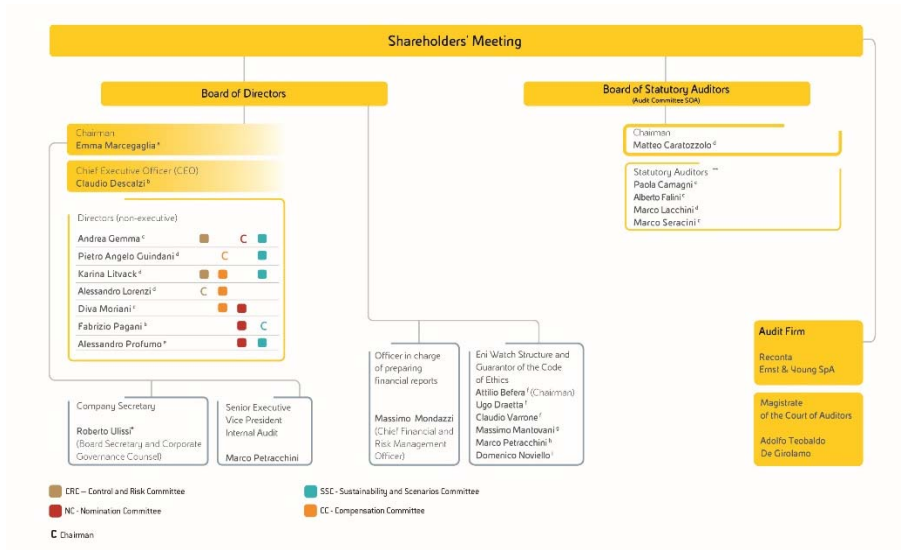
Shareholders' Meeting

Board of Directors

Board of Statutory Auditors
(Audit Committee SOA)

Chairman
Emma Marcegaglia $^a$

Chief Executive Officer (CEO)
Claudio Descalzi $^b$

Directors (non-executive)
Andrea Gemma $^c$ C
Pietro Angelo Guindani $^d$ C
Karina Litvack $^d$
Alessandro Lorenzi $^d$ C
Diva Moriani $^c$
Fabrizio Pagani $^a$ C
Alessandro Profumo $^a$

Chairman
Matteo Caratozzolo $^d$

Statutory Auditors $^{**}$
Paola Camagni $^c$
Alberto Falini $^c$
Marco Lacchini $^d$
Marco Seracini $^c$

Audit Firm
Reconta
Ernst & Young SpA

Magistrate
of the Court of Auditors
Adolfo Teobaldo
De Girolamo

Officer in charge of preparing financial reports
Massimo Mondazzi
(Chief Financial and Risk Management Officer)

Eni Watch Structure and Guarantor of the Code of Ethics
Attilio Befera $^f$ (Chairman)
Ugo Draetta $^f$
Claudio Varrone $^f$
Massimo Mantovani $^g$
Marco Petracchini $^h$
Domenico Noviello $^i$

Company Secretary
Roberto Ulissi $^e$
(Board Secretary and Corporate Governance Counsel)

Senior Executive Vice President Internal Audit
Marco Petracchini

CRC – Control and Risk Committee
NC - Nomination Committee
C Chairman
SSC - Sustainability and Scenarios Committee
CC - Compensation Committee